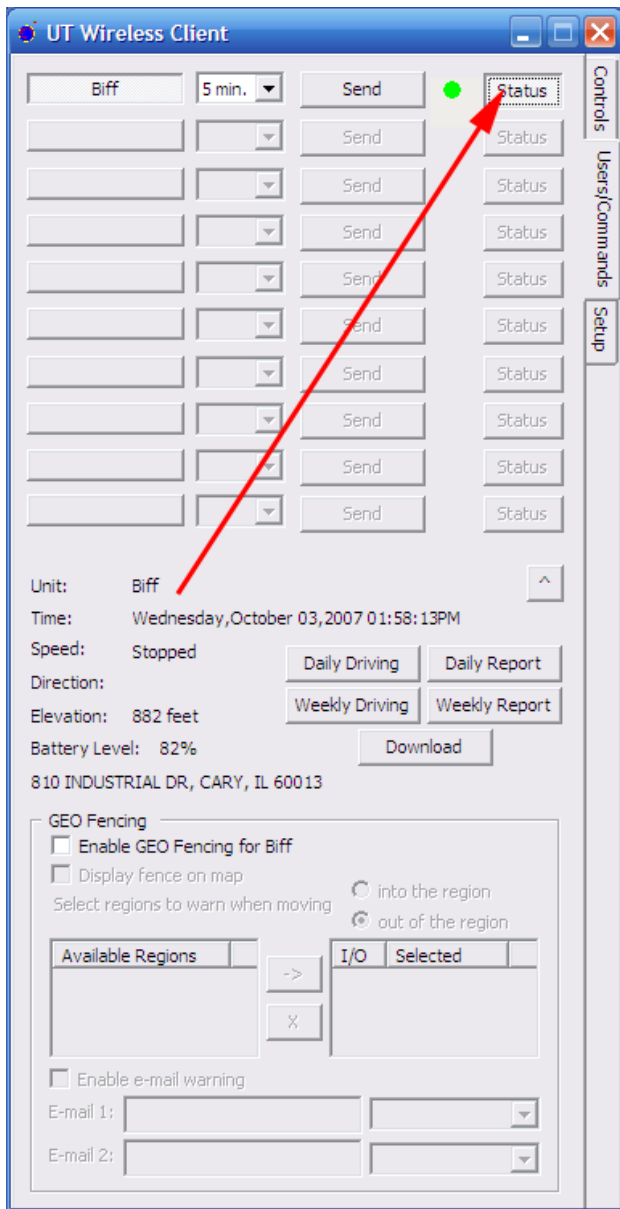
UT Wireless Client

Controls
Users/Commands
Setup

Biff 5 min. Send Status
Send Status
Send Status
Send Status
Send Status
Send Status
Send Status
Send Status
Send Status
Send Status

Unit: Biff
Time: Wednesday,October 03,2007 01:58:13PM
Speed: Stopped
Direction:
Elevation: 882 feet
Battery Level: 82%
810 INDUSTRIAL DR, CARY, IL 60013

^
Daily Driving
Daily Report
Weekly Driving
Weekly Report
Download

GEO Fencing
Enable GEO Fencing for Biff
Display fence on map
Select regions to warn when moving
into the region
out of the region

| Available Regions | |
|---|---|

->
X

| I/O | Selected | |
|---|---|---|

Enable e-mail warning
E-mail 1:
E-mail 2: